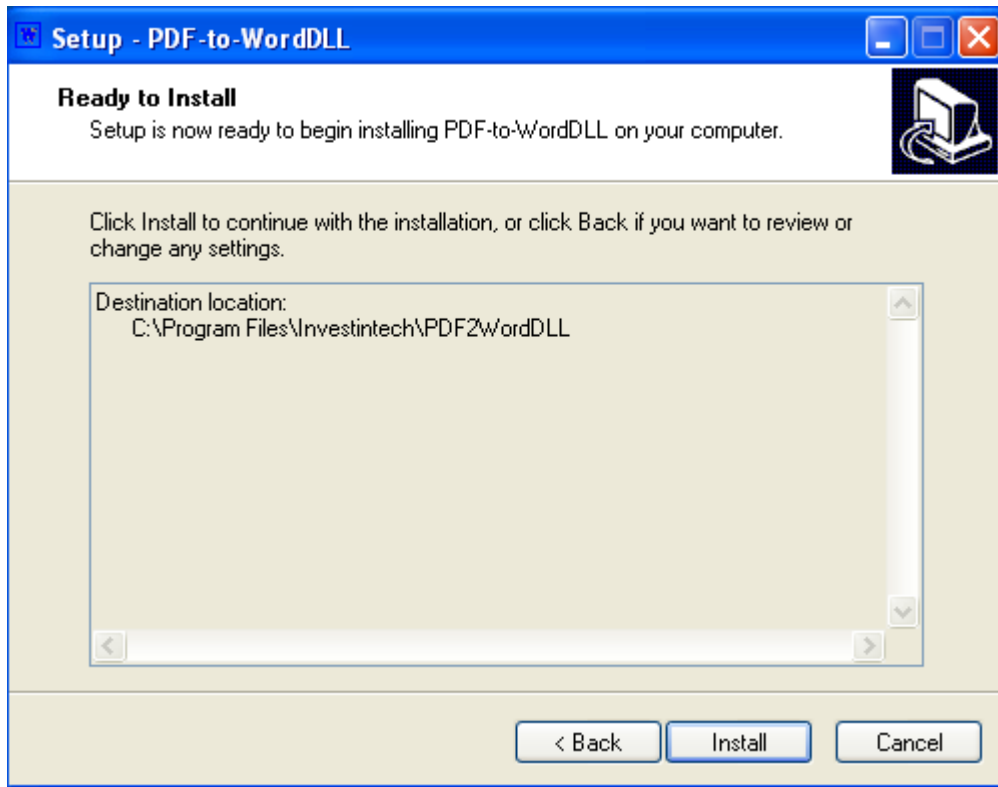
Setup - PDF-to-WordDLL

Ready to Install
Setup is now ready to begin installing PDF-to-WordDLL on your computer.

Click Install to continue with the installation, or click Back if you want to review or change any settings.

Destination location:
C:\Program Files\Investintech\PDF2WordDLL

< Back
Install
Cancel